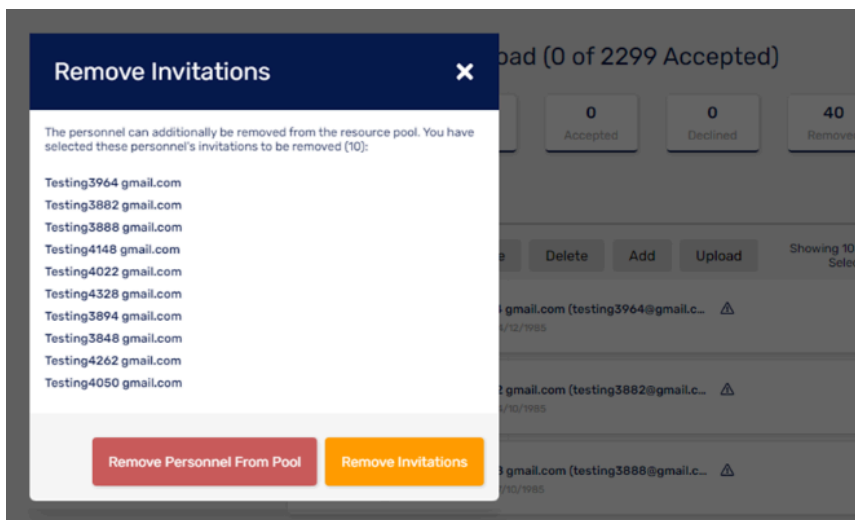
Remove Invitations

×

oad (0 of 2299 Accepted)

0
Accepted

0
Declined

40
Remove

The personnel can additionally be removed from the resource pool. You have selected these personnel's invitations to be removed (10):

Testing3964 gmail.com
Testing3882 gmail.com
Testing3888 gmail.com
Testing4148 gmail.com
Testing4022 gmail.com
Testing4328 gmail.com
Testing3894 gmail.com
Testing3848 gmail.com
Testing4262 gmail.com
Testing4050 gmail.com

e Delete Add Upload

Showing 10
Sele

4 gmail.com (testing3964@gmail.c...
/12/1985

2 gmail.com (testing3882@gmail.c...
/10/1985

3 gmail.com (testing3888@gmail.c...
/10/1985

Remove Personnel From Pool

Remove Invitations